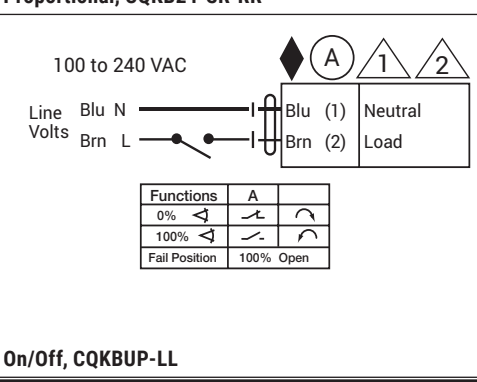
Proportional, CQKBZ PSR RR

100 to 240 VAC

A 1 2

Line Volts Blu N Brn L

Blu (1) Neutral
Brn (2) Load

| Functions | A | |
|---|---|---|
| 0% | | |
| 100% | | |
| Fail Position | 100% Open | |

On/Off, CQKBUP-LL